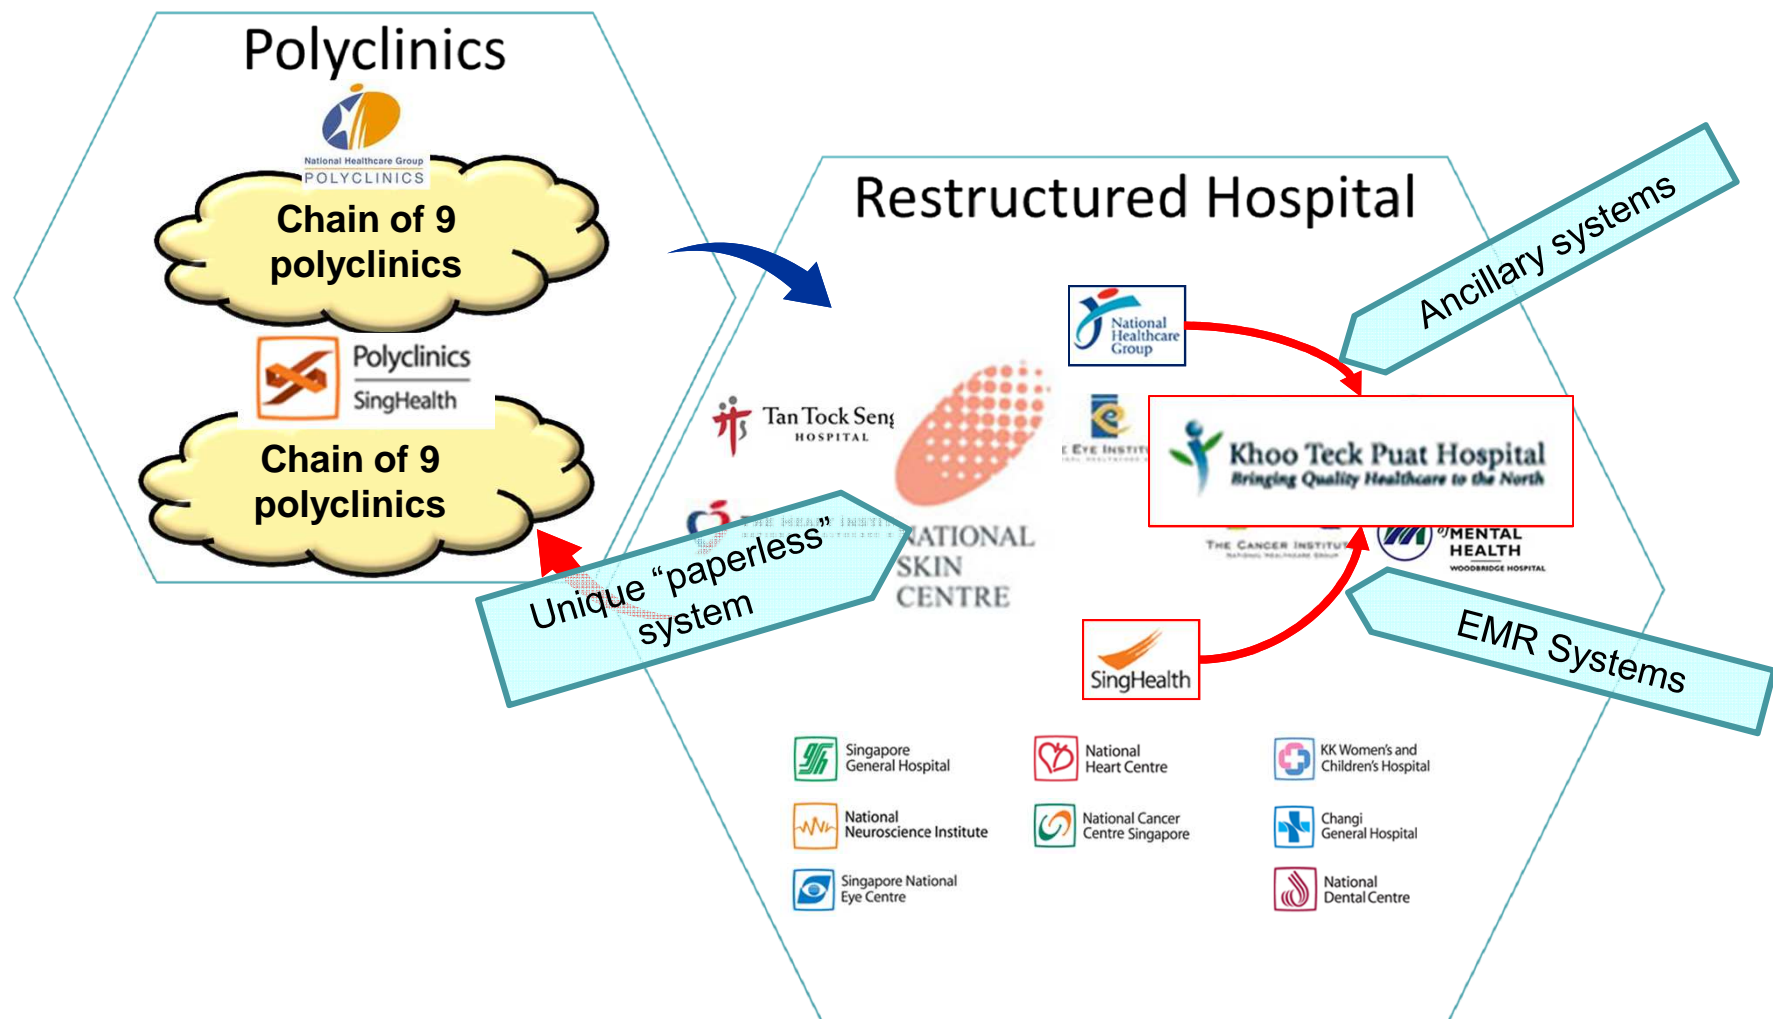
Polyclinics

National Healthcare Group
POLYCLINICS

Chain of 9 polyclinics

Polyclinics
SingHealth

Chain of 9 polyclinics

Restructured Hospital

Ancillary systems

National Healthcare Group

Tan Tock Seng HOSPITAL

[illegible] EYE INSTIT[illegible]

Khoo Teck Puat Hospital
Bringing Quality Healthcare to the North

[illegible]ATIONAL SKIN CENTRE

THE CANCER INSTITUTE

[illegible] MENTAL HEALTH
WOODBRIDGE HOSPITAL

Unique "paperless" system

EMR Systems

SingHealth

Singapore General Hospital

National Heart Centre

KK Women's and Children's Hospital

National Neuroscience Institute

National Cancer Centre Singapore

Changi General Hospital

Singapore National Eye Centre

National Dental Centre